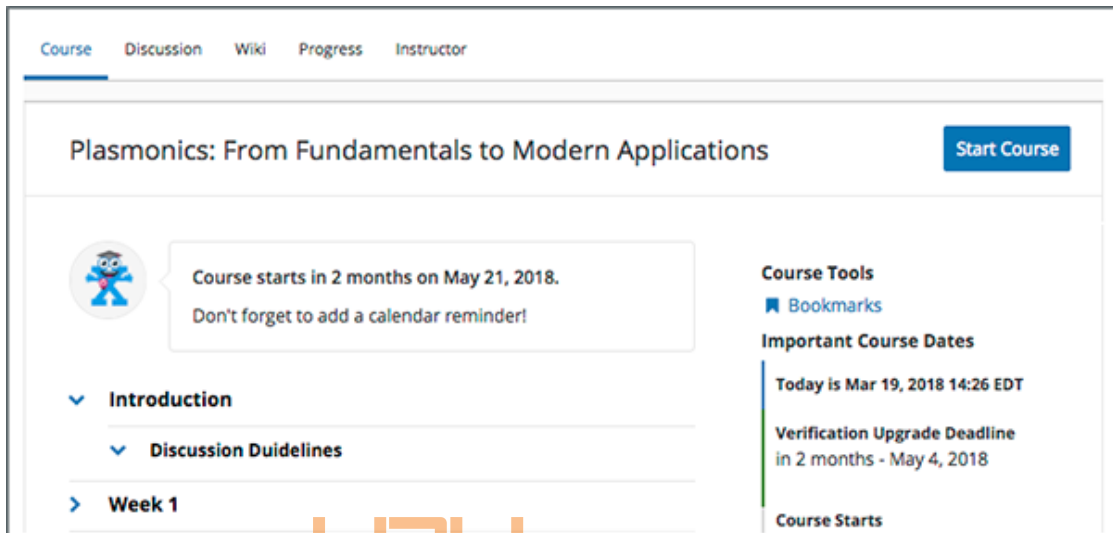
Course Discussion Wiki Progress Instructor

Plasmonics: From Fundamentals to Modern Applications

Start Course

Course starts in 2 months on May 21, 2018.

Don't forget to add a calendar reminder!

Introduction

Discussion Duidelines

Week 1

Course Tools

Bookmarks

Important Course Dates

Today is Mar 19, 2018 14:26 EDT

Verification Upgrade Deadline
in 2 months - May 4, 2018

Course Starts